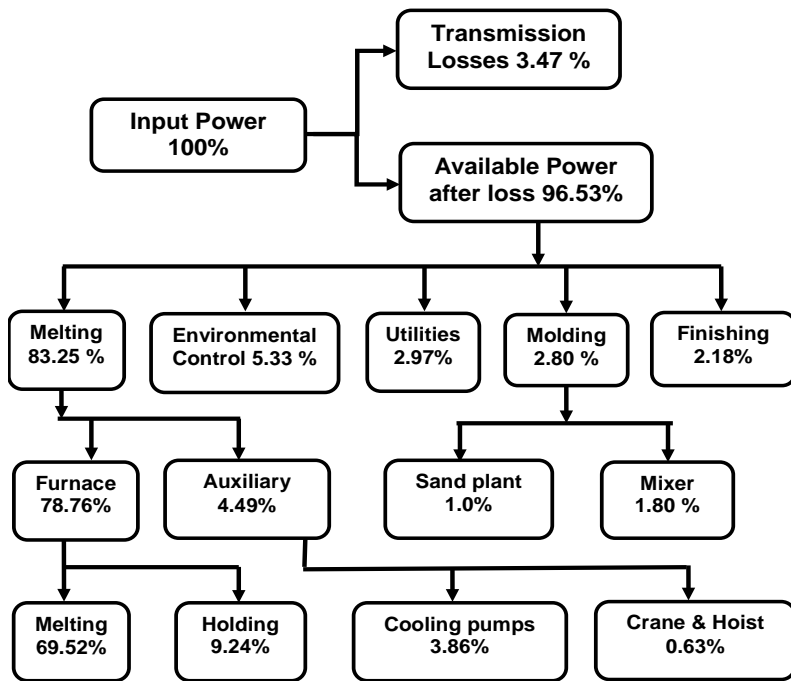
Transmission Losses 3.47 %

Input Power 100%

Available Power after loss 96.53%

Melting 83.25 %

Environmental Control 5.33 %

Utilities 2.97%

Molding 2.80 %

Finishing 2.18%

Furnace 78.76%

Auxiliary 4.49%

Sand plant 1.0%

Mixer 1.80 %

Melting 69.52%

Holding 9.24%

Cooling pumps 3.86%

Crane & Hoist 0.63%